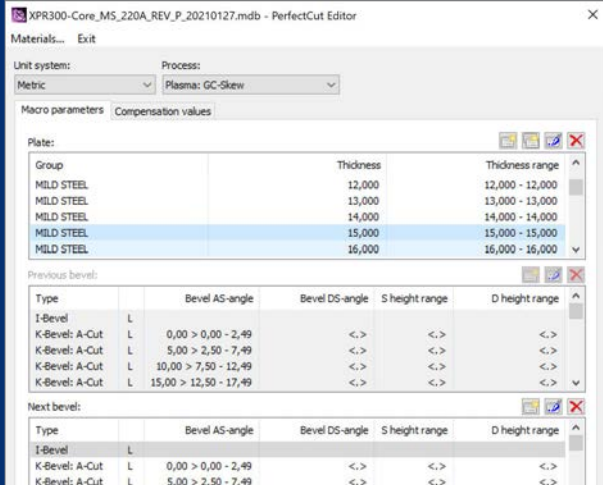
XPR300-Core_MS_220A_REV_P_20210127.mdb - PerfectCut Editor

Materials... Exit

Unit system:
Metric

Process:
Plasma: GC-Skew

Macro parameters | Compensation values

Plate:

| Group | Thickness | Thickness range |
|---|---|---|
| MILD STEEL | 12,000 | 12,000 - 12,000 |
| MILD STEEL | 13,000 | 13,000 - 13,000 |
| MILD STEEL | 14,000 | 14,000 - 14,000 |
| MILD STEEL | 15,000 | 15,000 - 15,000 |
| MILD STEEL | 16,000 | 16,000 - 16,000 |

Previous bevel:

| Type | | Bevel AS-angle | Bevel DS-angle | S height range | D height range |
|---|---|---|---|---|---|
| I-Bevel | L | | | | |
| K-Bevel: A-Cut | L | 0,00 > 0,00 - 2,49 | <.> | <.> | <.> |
| K-Bevel: A-Cut | L | 5,00 > 2,50 - 7,49 | <.> | <.> | <.> |
| K-Bevel: A-Cut | L | 10,00 > 7,50 - 12,49 | <.> | <.> | <.> |
| K-Bevel: A-Cut | L | 15,00 > 12,50 - 17,49 | <.> | <.> | <.> |

Next bevel:

| Type | | Bevel AS-angle | Bevel DS-angle | S height range | D height range |
|---|---|---|---|---|---|
| I-Bevel | L | | | | |
| K-Bevel: A-Cut | L | 0,00 > 0,00 - 2,49 | <.> | <.> | <.> |
| K-Bevel: A-Cut | L | 5,00 > 2,50 - 7,49 | <.> | <.> | <.> |